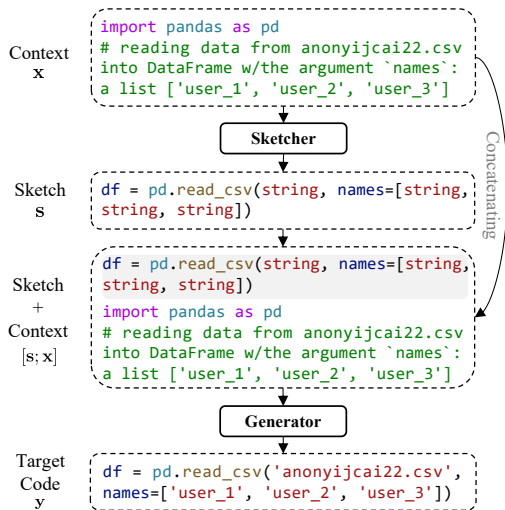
Context
$\mathbf{x}$

import pandas as pd
# reading data from anonyijcai22.csv into DataFrame w/the argument `names`: a list ['user_1', 'user_2', 'user_3']

Sketcher

Concatenating

Sketch
$\mathbf{s}$

df = pd.read_csv(string, names=[string, string, string])

Sketch
+
Context
$[\mathbf{s}; \mathbf{x}]$

df = pd.read_csv(string, names=[string, string, string])
import pandas as pd
# reading data from anonyijcai22.csv into DataFrame w/the argument `names`: a list ['user_1', 'user_2', 'user_3']

Generator

Target
Code
$\mathbf{y}$

df = pd.read_csv('anonyijcai22.csv', names=['user_1', 'user_2', 'user_3'])